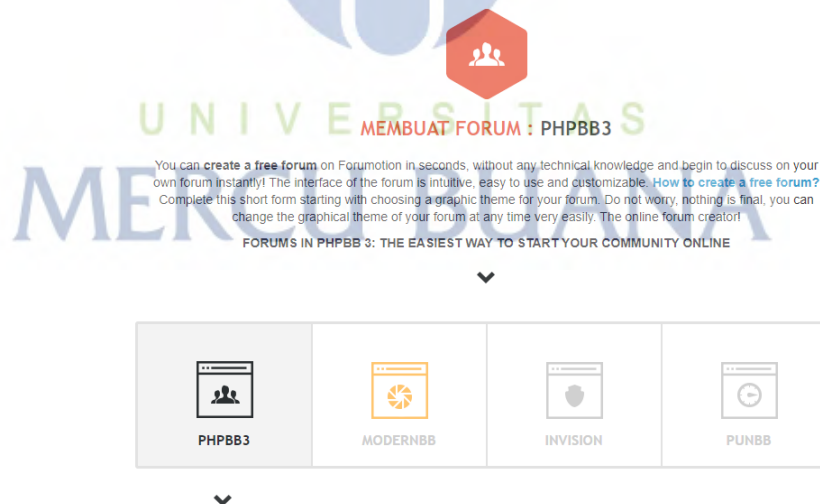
UNIVERSITAS MERCU BUANA

MEMBUAT FORUM : PHPBB3

You can create a free forum on Forumotion in seconds, without any technical knowledge and begin to discuss on your own forum instantly! The interface of the forum is intuitive, easy to use and customizable. How to create a free forum? Complete this short form starting with choosing a graphic theme for your forum. Do not worry, nothing is final, you can change the graphical theme of your forum at any time very easily. The online forum creator!

FORUMS IN PHPBB 3: THE EASIEST WAY TO START YOUR COMMUNITY ONLINE

PHPBB3

MODERNBB

INVISION

PUNBB